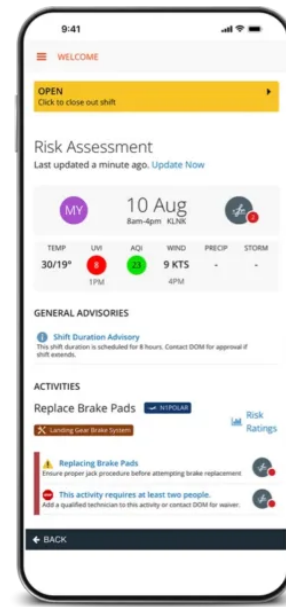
9:41

WELCOME

OPEN
Click to close out shift

Risk Assessment
Last updated a minute ago. Update Now

MY
10 Aug
8am-4pm KLNK

| TEMP | UVI | AQI | WIND | PRECIP | STORM |
|---|---|---|---|---|---|
| 30/19° | 8 | 23 | 9 KTS | - | - |
| | 1PM | | 4PM | | |

GENERAL ADVISORIES

Shift Duration Advisory
This shift duration is scheduled for 8 hours. Contact DOM for approval if shift extends.

ACTIVITIES

Replace Brake Pads N1POLAR

Landing Gear Brake System

Risk Ratings

Replacing Brake Pads
Ensure proper jack procedure before attempting brake replacement

This activity requires at least two people.
Add a qualified technician to this activity or contact DOM for waiver.

BACK